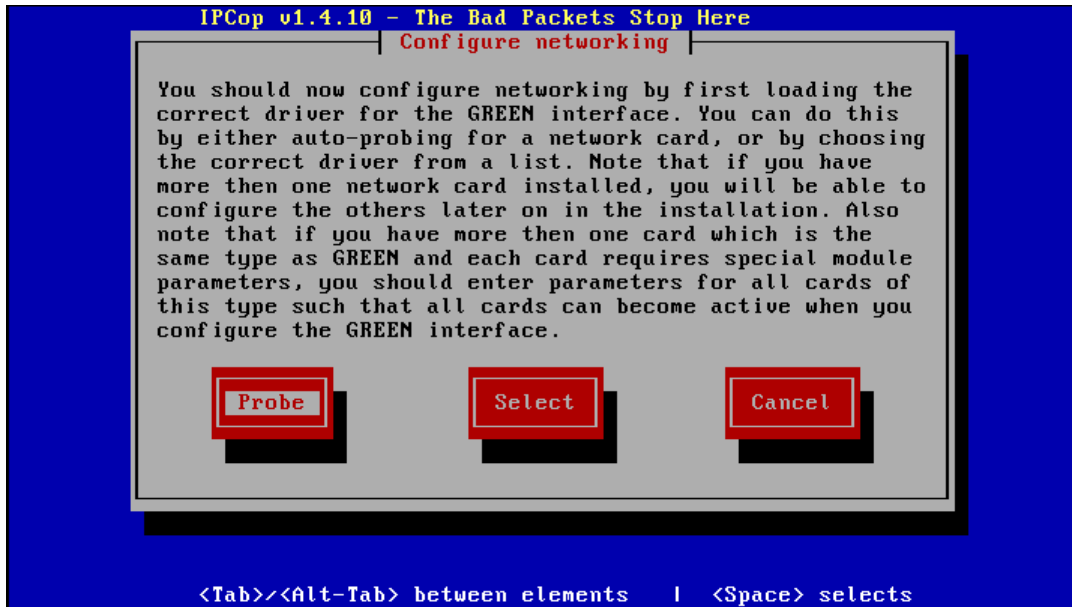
IPCop v1.4.10 - The Bad Packets Stop Here

Configure networking

You should now configure networking by first loading the correct driver for the GREEN interface. You can do this by either auto-probing for a network card, or by choosing the correct driver from a list. Note that if you have more then one network card installed, you will be able to configure the others later on in the installation. Also note that if you have more then one card which is the same type as GREEN and each card requires special module parameters, you should enter parameters for all cards of this type such that all cards can become active when you configure the GREEN interface.

Probe

Select

Cancel

<Tab>/<Alt-Tab> between elements | <Space> selects